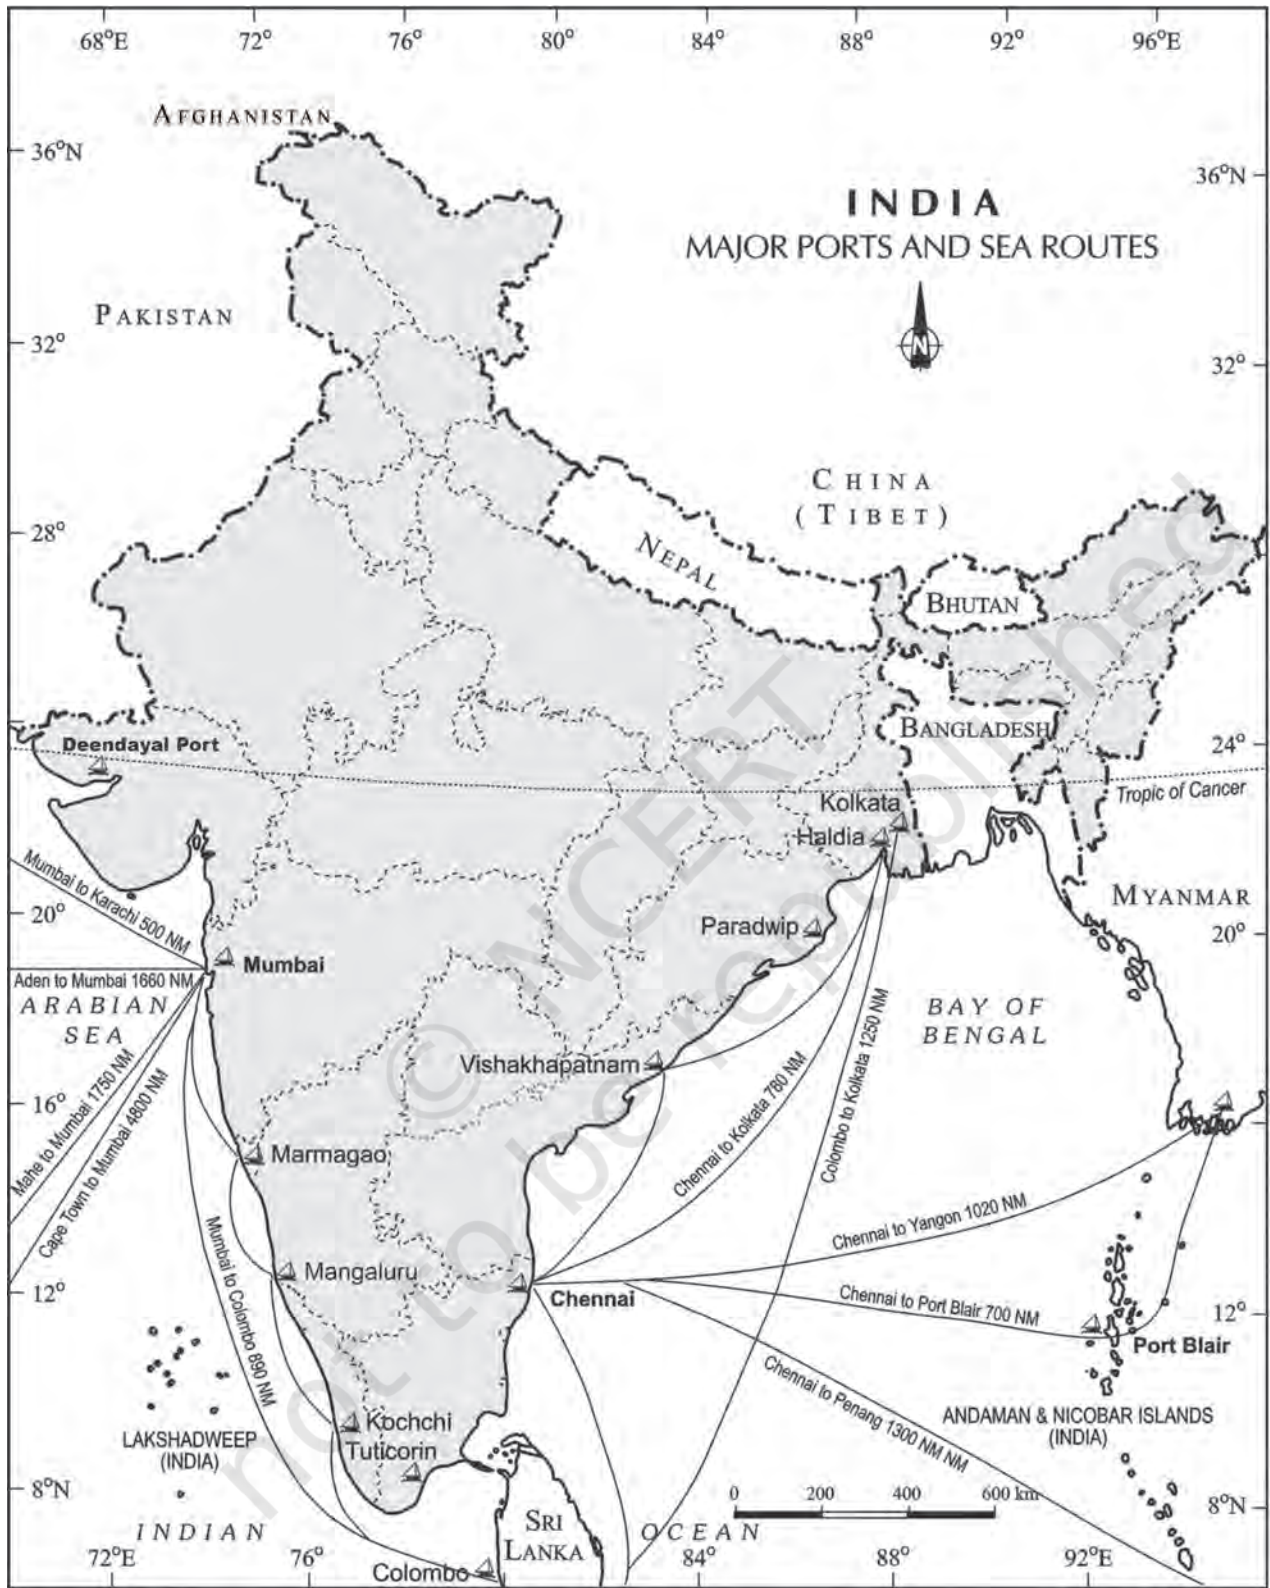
68°E 72° 76° 80° 84° 88° 92° 96°E

AFGHANISTAN

36°N

INDIA
MAJOR PORTS AND SEA ROUTES

N

36°N

PAKISTAN

32°

32°

CHINA
(TIBET)

28°

NEPAL

BHUTAN

BANGLADESH

24°

Deendayal Port

Tropic of Cancer

Kolkata

Haldia

Mumbai to Karachi 500 NM

20°

MYANMAR

Paradwip

20°

Mumbai

Aden to Mumbai 1660 NM

ARABIAN
SEA

BAY OF
BENGAL

Colombo to Kolkata 1250 NM

Vishakhapatnam

Chennai to Kolkata 780 NM

Mahe to Mumbai 1750 NM

Cape Town to Mumbai 4800 NM

16°

Marmagao

Mumbai to Colombo 890 NM

Chennai to Yangon 1020 NM

Mangaluru

12°

Chennai

Chennai to Port Blair 700 NM

12°

Port Blair

Chennai to Penang 1300 NM NM

Kochchi

LAKSHADWEEP
(INDIA)

Tuticorin

ANDAMAN & NICOBAR ISLANDS
(INDIA)

8°N

0 200 400 600 km

8°N

72°E

INDIAN

76°

SRI
LANKA

OCEAN

84°

88°

92°E

Colombo

© NCERT not to be republished